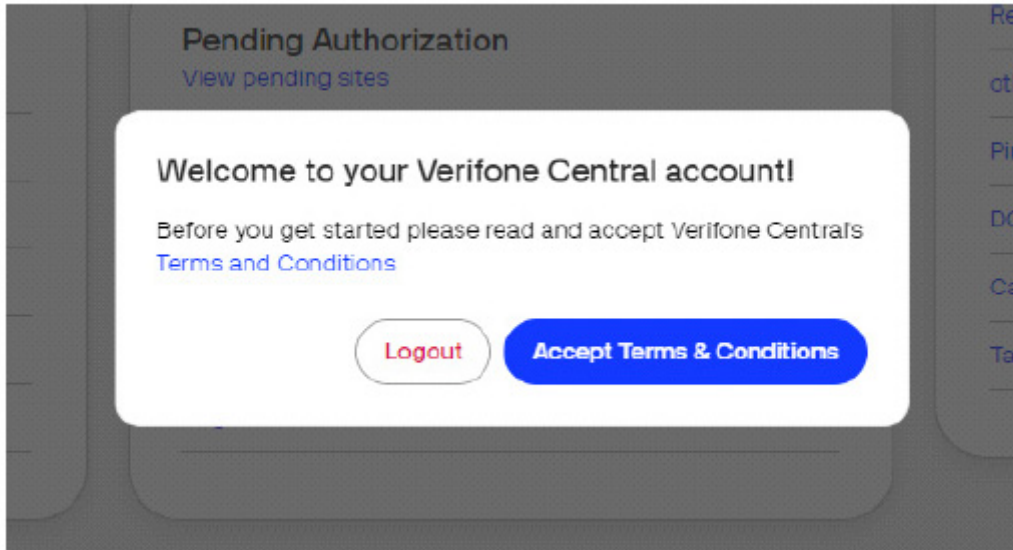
Pending Authorization
View pending sites

Re
ct
Pi
DC
Ca
Ta

Welcome to your Verifone Central account!

Before you get started please read and accept Verifone Central's Terms and Conditions

Logout

Accept Terms & Conditions